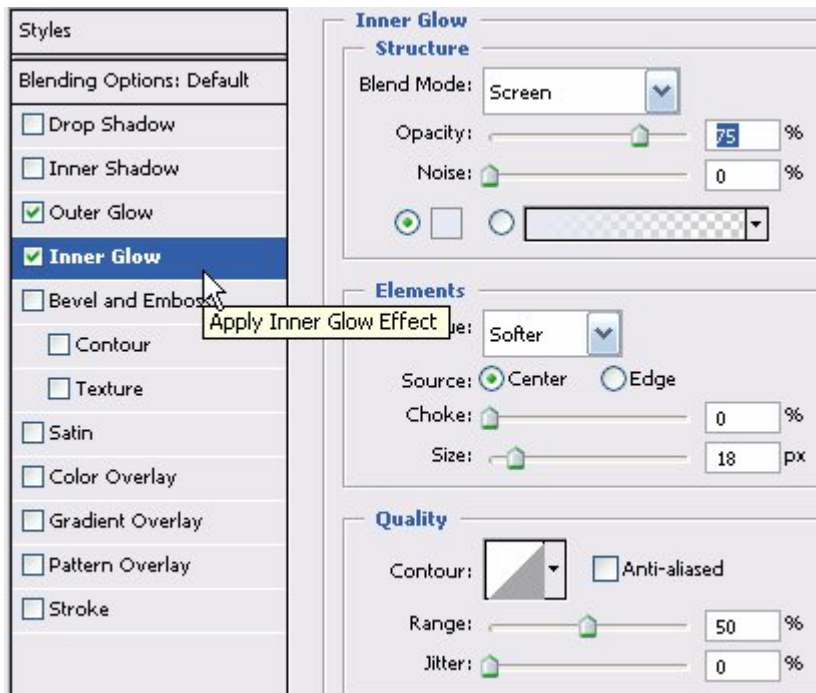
Styles

Blending Options: Default

Drop Shadow

Inner Shadow

Outer Glow

Inner Glow

Bevel and Emboss

Contour

Texture

Satin

Color Overlay

Gradient Overlay

Pattern Overlay

Stroke

Apply Inner Glow Effect

Inner Glow

Structure

Blend Mode: Screen

Opacity: 75 %

Noise: 0 %

Elements

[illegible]ue: Softer

Source: Center Edge

Choke: 0 %

Size: 18 px

Quality

Contour: Anti-aliased

Range: 50 %

Jitter: 0 %